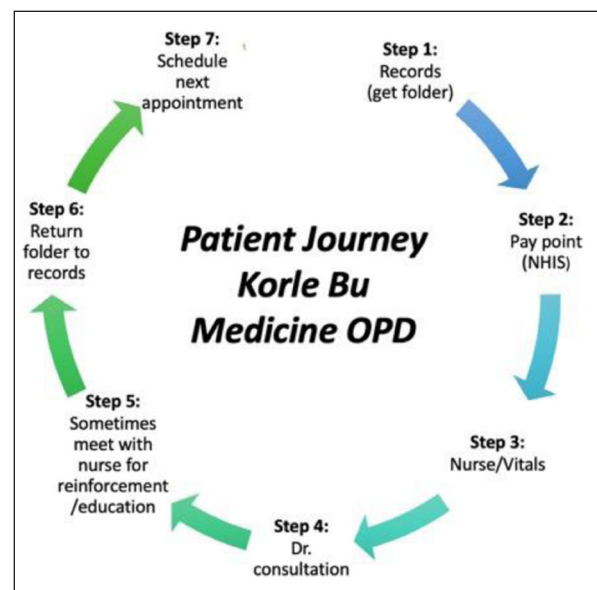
Patient Journey
Korle Bu
Medicine OPD

Step 1:
Records (get folder)

Step 2:
Pay point (NHIS)

Step 3:
Nurse/Vitals

Step 4:
Dr. consultation

Step 5:
Sometimes meet with nurse for reinforcement /education

Step 6:
Return folder to records

Step 7:
Schedule next appointment